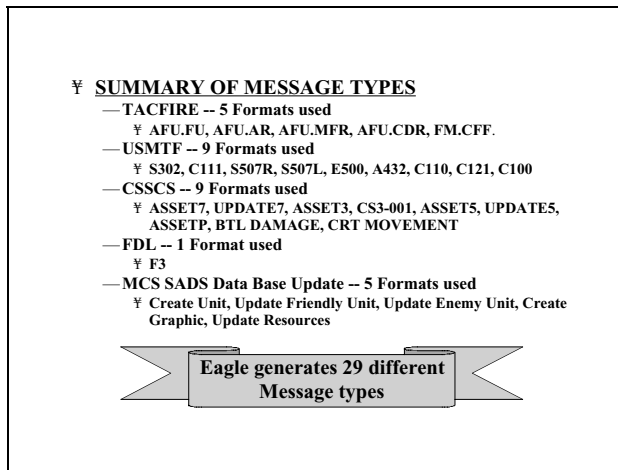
¥ SUMMARY OF MESSAGE TYPES

—TACFIRE -- 5 Formats used

¥ AFU.FU, AFU.AR, AFU.MFR, AFU.CDR, FM.CFF.

—USMTF -- 9 Formats used

¥ S302, C111, S507R, S507L, E500, A432, C110, C121, C100

—CSSCS -- 9 Formats used

¥ ASSET7, UPDATE7, ASSET3, CS3-001, ASSET5, UPDATE5, ASSETP, BTL DAMAGE, CRT MOVEMENT

—FDL -- 1 Format used

¥ F3

—MCS SADS Data Base Update -- 5 Formats used

¥ Create Unit, Update Friendly Unit, Update Enemy Unit, Create Graphic, Update Resources

Eagle generates 29 different Message types